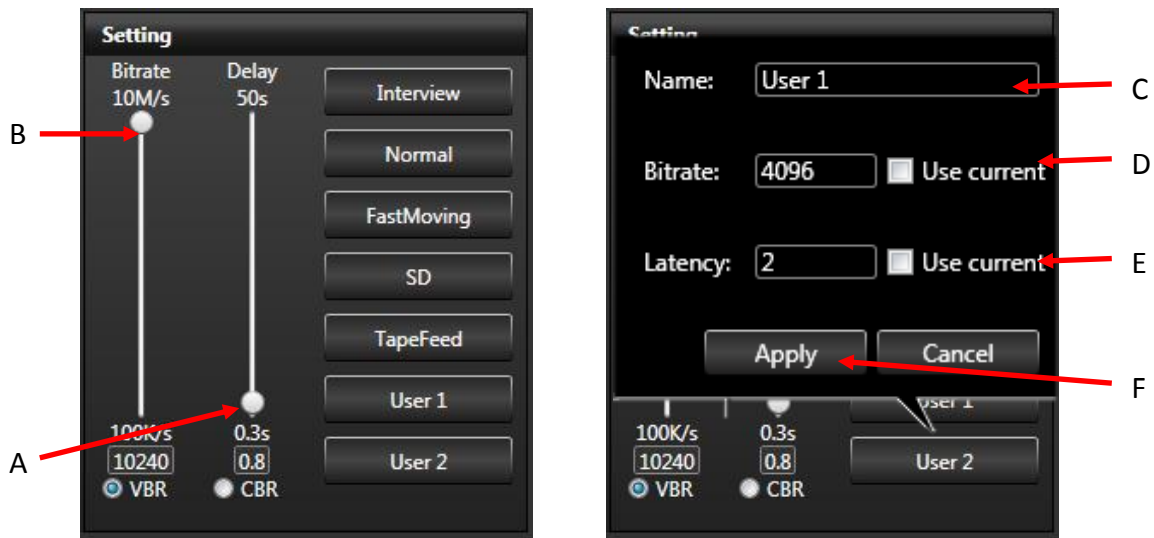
Setting

Bitrate
10M/s

Delay
50s

Interview

Normal

FastMoving

SD

TapeFeed

User 1

User 2

100K/s
10240

0.3s
0.8

VBR

CBR

B

A

Setting

Name: User 1

Bitrate: 4096 Use current

Latency: 2 Use current

Apply

Cancel

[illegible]ser 1

100K/s
10240

0.3s
0.8

User 2

VBR

CBR

C

D

E

F